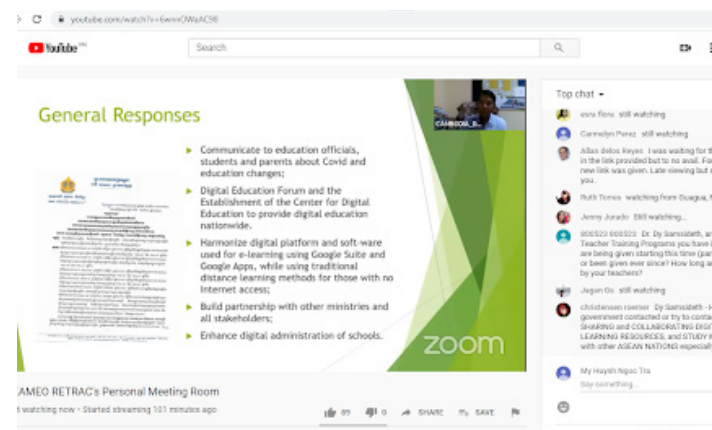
youtube.com/watch?v=6wnnOWaXC98

YouTube PH

Search

General Responses

CAMBODIA_D...

Communicate to education officials, students and parents about Covid and education changes;

Digital Education Forum and the Establishment of the Center for Digital Education to provide digital education nationwide.

Harmonize digital platform and soft-ware used for e-learning using Google Suite and Google Apps, while using traditional distance learning methods for those with no Internet access;

Build partnership with other ministries and all stakeholders;

Enhance digital administration of schools.

zoom

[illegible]AMEO RETRAC's Personal Meeting Room

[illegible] watching now • Started streaming 101 minutes ago

89 0 SHARE SAVE

Top chat

esra flora still watching

Carmelyn Perez still watching

Allan delos Reyes I was waiting for t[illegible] in the link provided but to no avail. Fo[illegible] new link was given. Late viewing but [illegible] you.

Ruth Torres watching from Duagua, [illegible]

Jenny Jurado Still watching...

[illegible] Dr. Dy Samsideth, ar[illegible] Teacher Training Programs you have i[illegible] are being given starting this time (par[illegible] or been given ever since? How long a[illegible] by your teachers?

Jagan Ox still watching

christensen roemer Dy Samsideth - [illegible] government contacted or try to conta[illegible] SHARING and COLLABORATING DIS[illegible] LEARNING RESOURCES, and STUDY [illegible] with other ASEAN NATIONS especial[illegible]

My Huynh Ngoc Tra

Say something...